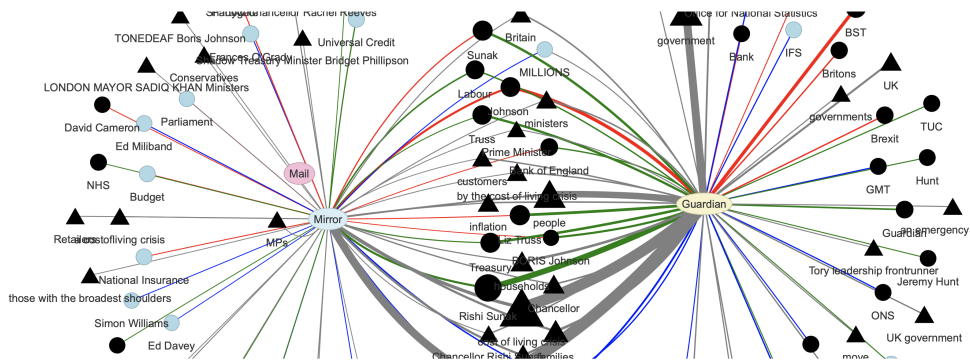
Shadow Chancellor Rachel Reeves
TONEDEAF Boris Johnson
Frances O'Grady
Shadow Treasury Minister Bridget Phillipson
Universal Credit
Conservatives
LONDON MAYOR SADIQ KHAN Ministers
Parliament
David Cameron
Ed Miliband
NHS
Budget
Mail
Mirror
Retailers
a cost of living crisis
MPs
National Insurance
those with the broadest shoulders
Simon Williams
Ed Davey
Britain
Sunak
MILLIONS
Labour
Johnson
ministers
Truss
Prime Minister
customers
Bank of England
by the cost of living crisis
people
inflation
Liz Truss
Treasury
BORIS Johnson
households
Chancellor
Rishi Sunak
cost of living crisis
Chancellor Rishi Sunak
families
Office for National Statistics
government
Bank
IFS
BST
Britons
UK
governments
Brexit
TUC
GMT
Hunt
Guardian
Guardian
an emergency
Tory leadership frontrunner
Jeremy Hunt
ONS
UK government
move